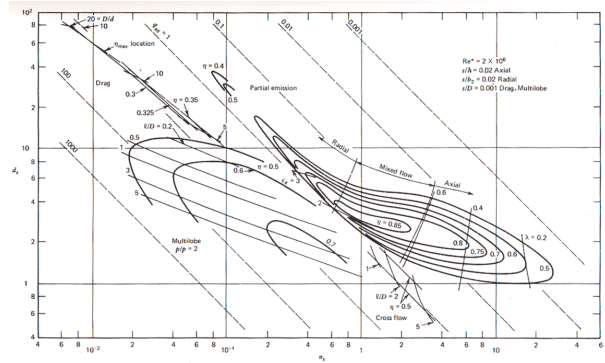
$10^2$
8
6
4
2
10
8
6
4
2
1
8
6
4

$d_s$

$20 = D/d$
10
$\phi_{ax} = 1$
0.1
0.01
0.001
$\eta_{max}$ location
10
Drag
100
0.3
$\eta = 0.4$
0.5
Partial emission
0.325
$\eta = 0.35$
$t/D = 0.2$
0.5
1000
5
1
2
5
$\eta = 0.5$
0.6
$c_e = 3$
Radial
Mixed flow
Axial
0.6
0.4
$\eta = 0.85$
0.8
0.75
0.7
0.6
0.5
$\lambda = 0.2$
Multilobe
$p/p = 2$
0.7
$t/D = 2$
$\eta = 0.5$
Cross flow
5

$Re^* = 2 \times 10^6$
$s/h = 0.02$ Axial
$s/b_2 = 0.02$ Radial
$s/D = 0.001$ Drag, Multilobe

4
6
8
$10^{-2}$
2
4
6
8
$10^{-1}$
2
4
6
8
1
2
4
6
8
10
2
4
6
$n_s$